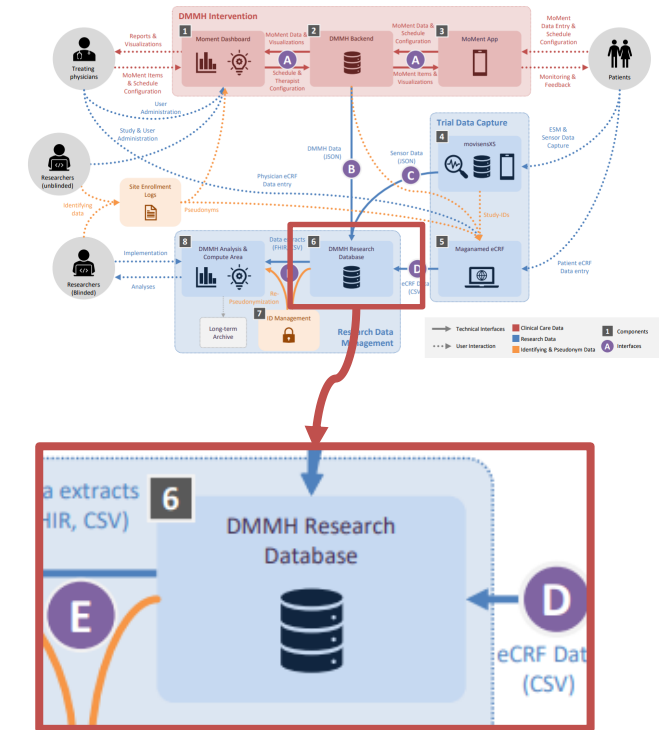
DMMH Intervention

1 Moment Dashboard

2 DMMH Backend

3 MoMent App

Reports & Visualizations

MoMent Items & Schedule Configuration

MoMent Data & Visualizations

A

Schedule & Therapist Configuration

MoMent Data & Schedule Configuration

A

MoMent Items & Visualizations

MoMent Data Entry & Schedule Configuration

Monitoring & Feedback

Treating physicians

Patients

User Administration

Study & User Administration

Researchers (unblinded)

DMMH Data (JSON)

B

Sensor Data (JSON)

C

Trial Data Capture

4 movisensXS

ESM & Sensor Data Capture

Physician eCRF Data entry

Identifying data

Site Enrollment Logs

Pseudonyms

Study IDs

8 DMMH Analysis & Compute Area

Data extracts (FHIR, CSV)

6 DMMH Research Database

D

eCRF Data (CSV)

5 Maganamed eCRF

Patient eCRF Data entry

Implementation

Analyses

Researchers (Blinded)

Re-Pseudonymization

Long-term Archive

7 ID Management

Research Data Management

Technical Interfaces

User Interaction

Clinical Care Data

Research Data

Identifying & Pseudonym Data

1 Components

A Interfaces

a extracts
HIR, CSV)

6

DMMH Research Database

E

D

eCRF Dat
(CSV)